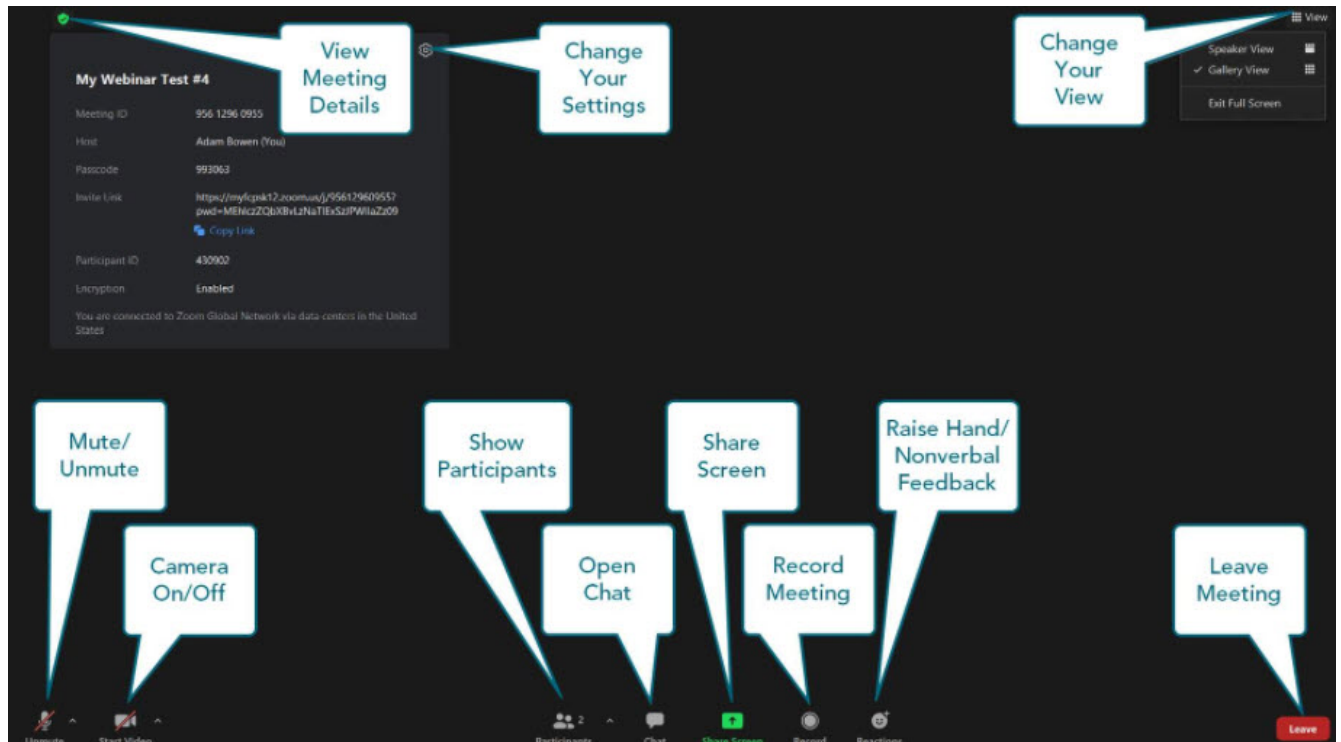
View Meeting Details

Change Your Settings

Change Your View

View

Speaker View

✓ Gallery View

Exit Full Screen

My Webinar Test #4

| Meeting ID | 956 1296 0955 |
|---|---|
| Host | Adam Bowen (You) |
| Passcode | 993063 |
| Invite Link | https://myfcpsk12.zoom.us/j/95612960955?pwd=MEhlczZQbXBvLzNaTlExSzJPWlIaZz09 |
| | Copy Link |
| Participant ID | 430902 |
| Encryption | Enabled |

You are connected to Zoom Global Network via data centers in the United States

Mute/ Unmute

Camera On/Off

Show Participants

Open Chat

Share Screen

Record Meeting

Raise Hand/ Nonverbal Feedback

Leave Meeting

Unmute

Start Video

2

Participants

Chat

Share Screen

Record

Reactions

Leave